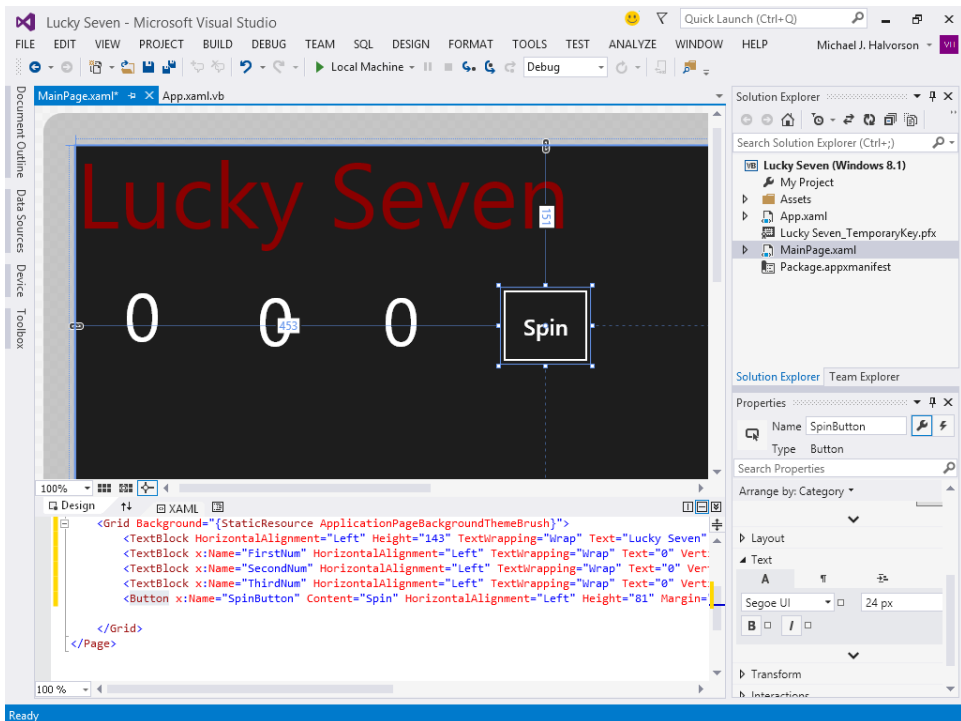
Lucky Seven - Microsoft Visual Studio

Quick Launch (Ctrl+Q)

FILE EDIT VIEW PROJECT BUILD DEBUG TEAM SQL DESIGN FORMAT TOOLS TEST ANALYZE WINDOW HELP

Michael J. Halvorson

MH

Local Machine

Debug

MainPage.xaml*

App.xaml.vb

Document Outline

Data Sources

Device

Toolbox

Lucky Seven

151

0

0

453

0

Spin

100%

Design

XAML

<Grid Background="{StaticResource ApplicationPageBackgroundThemeBrush}">
<TextBlock HorizontalAlignment="Left" Height="143" TextWrapping="Wrap" Text="Lucky Seven"
<TextBlock x:Name="FirstNum" HorizontalAlignment="Left" TextWrapping="Wrap" Text="0" Vert
<TextBlock x:Name="SecondNum" HorizontalAlignment="Left" TextWrapping="Wrap" Text="0" Ver
<TextBlock x:Name="ThirdNum" HorizontalAlignment="Left" TextWrapping="Wrap" Text="0" Vert
<Button x:Name="SpinButton" Content="Spin" HorizontalAlignment="Left" Height="81" Margin=

</Grid>
</Page>

100 %

Solution Explorer

Search Solution Explorer (Ctrl+;)

Lucky Seven (Windows 8.1)

My Project

Assets

App.xaml

Lucky Seven_TemporaryKey.pfx

MainPage.xaml

Package.appxmanifest

Solution Explorer

Team Explorer

Properties

Name

SpinButton

Type

Button

Search Properties

Arrange by: Category

Layout

Text

A

Segoe UI

24 px

B

I

Transform

Interactions

Ready